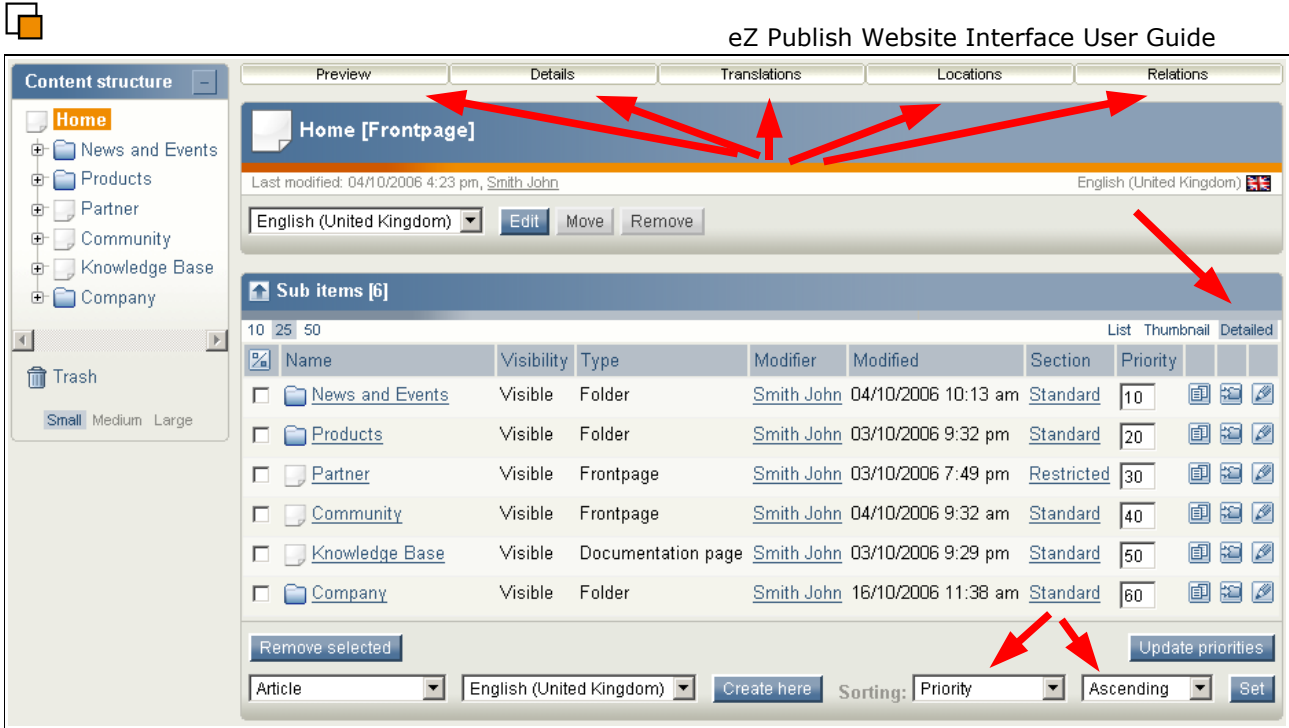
eZ Publish Website Interface User Guide

Content structure

Home
News and Events
Products
Partner
Community
Knowledge Base
Company

Trash

Small Medium Large

Preview | Details | Translations | Locations | Relations

Home [Frontpage]

Last modified: 04/10/2006 4:23 pm, Smith John

English (United Kingdom)

English (United Kingdom)

Edit Move Remove

Sub items [6]

10 25 50

List Thumbnail Detailed

| | Name | Visibility | Type | Modifier | Modified | Section | Priority | | | |
|---|---|---|---|---|---|---|---|---|---|---|
| | News and Events | Visible | Folder | Smith John | 04/10/2006 10:13 am | Standard | 10 | | | |
| | Products | Visible | Folder | Smith John | 03/10/2006 9:32 pm | Standard | 20 | | | |
| | Partner | Visible | Frontpage | Smith John | 03/10/2006 7:49 pm | Restricted | 30 | | | |
| | Community | Visible | Frontpage | Smith John | 04/10/2006 9:32 am | Standard | 40 | | | |
| | Knowledge Base | Visible | Documentation page | Smith John | 03/10/2006 9:29 pm | Standard | 50 | | | |
| | Company | Visible | Folder | Smith John | 16/10/2006 11:38 am | Standard | 60 | | | |

Remove selected

Update priorities

Article

English (United Kingdom)

Create here

Sorting: Priority

Ascending

Set